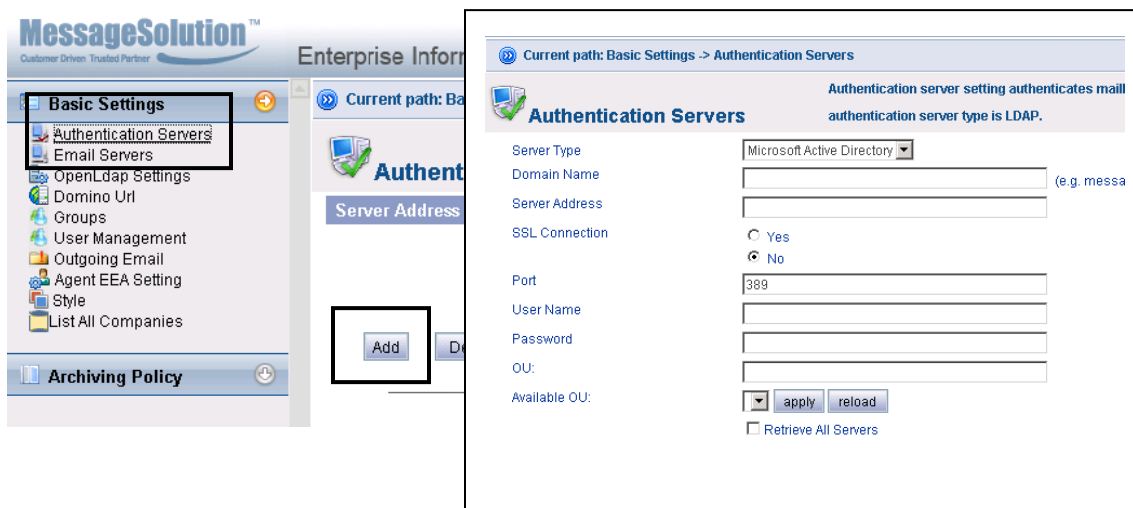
MessageSolution™
Customer Driven Trusted Partner

Enterprise Inform

Basic Settings
Authentication Servers
Email Servers
OpenLdap Settings
Domino Url
Groups
User Management
Outgoing Email
Agent EEA Setting
Style
List All Companies

Archiving Policy

Current path: Ba

Authent

Server Address

Add
De

Current path: Basic Settings -> Authentication Servers

Authentication Servers

Authentication server setting authenticates maill
authentication server type is LDAP.

Server Type Microsoft Active Directory
Domain Name (e.g. messa
Server Address
SSL Connection Yes No
Port 389
User Name
Password
OU:
Available OU: apply reload
Retrieve All Servers